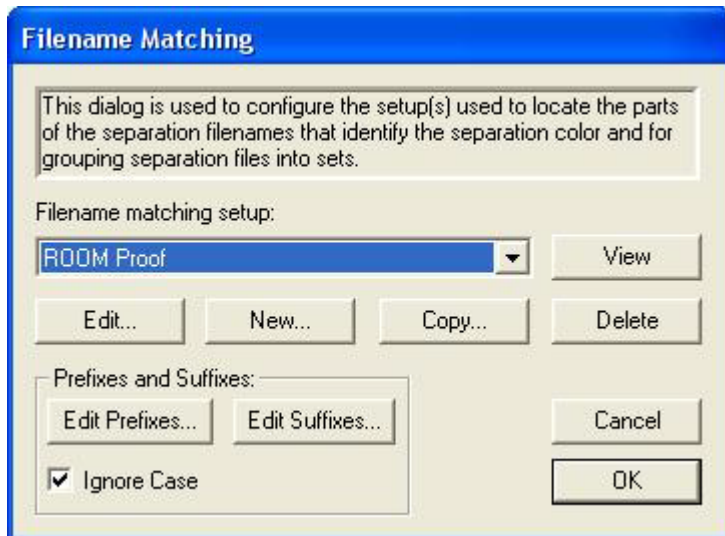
Filename Matching

This dialog is used to configure the setup(s) used to locate the parts of the separation filenames that identify the separation color and for grouping separation files into sets.

Filename matching setup:

ROOM Proof

View

Edit...

New...

Copy...

Delete

Prefixes and Suffixes:

Edit Prefixes...

Edit Suffixes...

Ignore Case

Cancel

OK